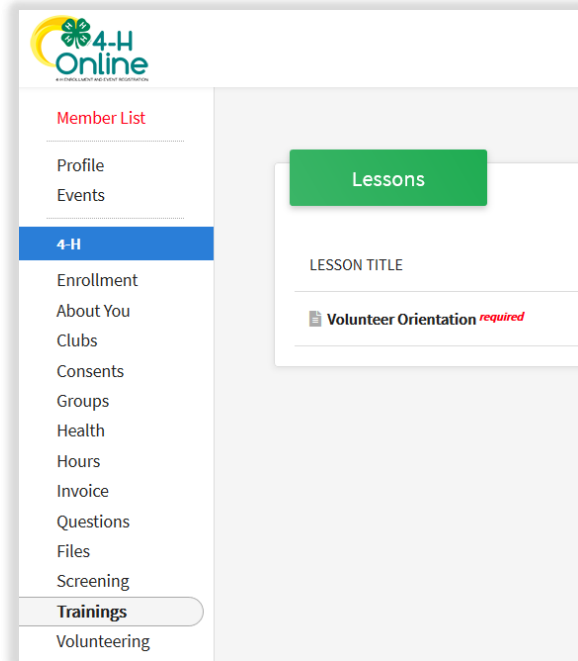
4-H Online
4-H ENROLLMENT AND EVENT REGISTRATION

Member List

Profile
Events

4-H

Enrollment
About You
Clubs
Consents
Groups
Health
Hours
Invoice
Questions
Files
Screening
Trainings
Volunteering

Lessons

LESSON TITLE

Volunteer Orientation *required*